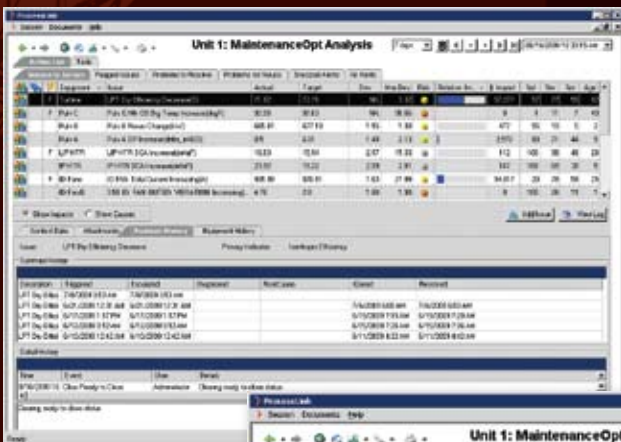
ProcessLink

Session Documents Help

Unit 1: MaintenanceOpt Analysis

Flagged Issues

Problems to Resolve

Problems on Hold

Show Impacts

Show Causes

Add Issue

View Log

Issuer

LPT Exp Efficiency Decrease

Primary Indicator

Isentropic Efficiency

Summary History

Description

Triggered

Escalated

Registered

Root Cause

Closed

Reviewed

LPT Exp Effic

7/8/2009 8:53 AM

7/8/2009 8:53 AM

Detail History

Time

Event

User

Detail

Close Ready to Close

Administrator

Closing ready to close status

Closing ready to close status

Ready

ProcessLink

Session Documents Help

Unit 1: MaintenanceOpt